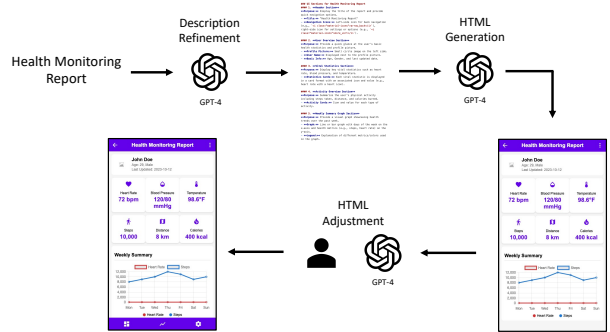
Health Monitoring Report

Description Refinement

GPT-4

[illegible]

HTML Generation

GPT-4

HTML Adjustment

GPT-4

Health Monitoring Report

John Doe
Age: 29, Male
Last Updated: 2023-10-13

Heart Rate
72 bpm

Blood Pressure
120/80 mmHg

Temperature
98.6°F

Steps
10,000

Distance
8 km

Calories
400 kcal

Weekly Summary

Heart Rate
Steps

Mon Tue Wed Thu Fri Sat Sun

Heart Rate
Steps

Health Monitoring Report

John Doe
Age: 29, Male
Last Updated: 2023-10-13

Heart Rate
72 bpm

Blood Pressure
120/80 mmHg

Temperature
98.6°F

Steps
10,000

Distance
8 km

Calories
400 kcal

Weekly Summary

Heart Rate
Steps

Mon Tue Wed Thu Fri Sat Sun

Heart Rate
Steps